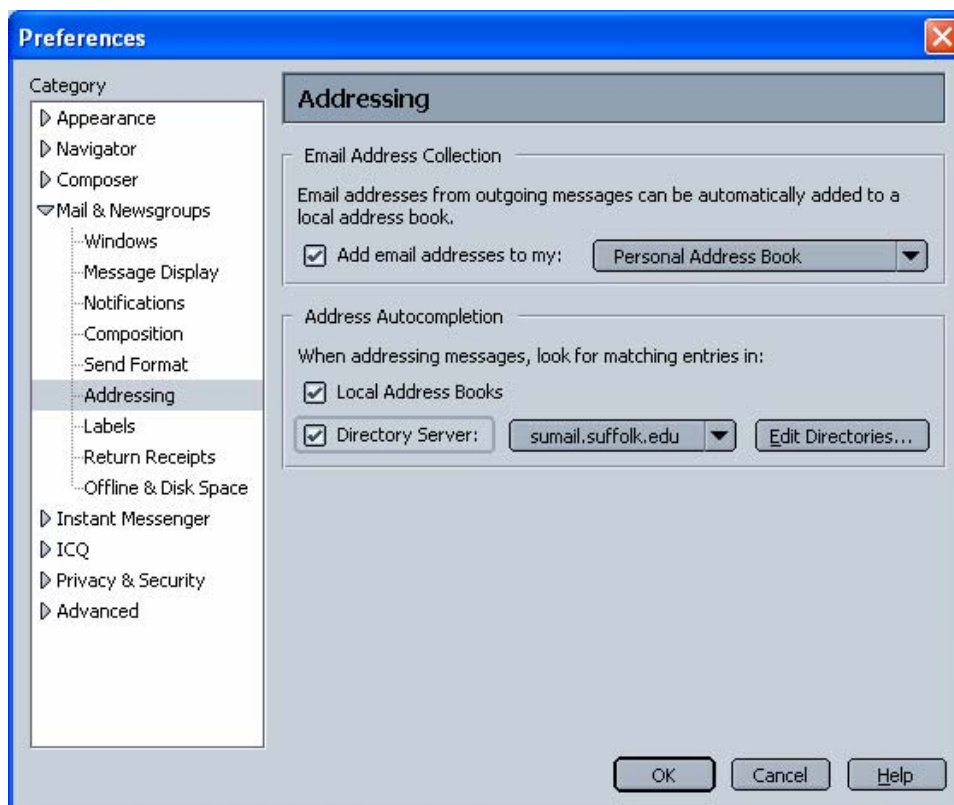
Preferences

Category
Appearance
Navigator
Composer
Mail & Newsgroups
Windows
Message Display
Notifications
Composition
Send Format
Addressing
Labels
Return Receipts
Offline & Disk Space
Instant Messenger
ICQ
Privacy & Security
Advanced

Addressing

Email Address Collection

Email addresses from outgoing messages can be automatically added to a local address book.

Add email addresses to my: Personal Address Book

Address Autocompletion

When addressing messages, look for matching entries in:

Local Address Books

Directory Server: sumail.suffolk.edu Edit Directories...

OK Cancel Help